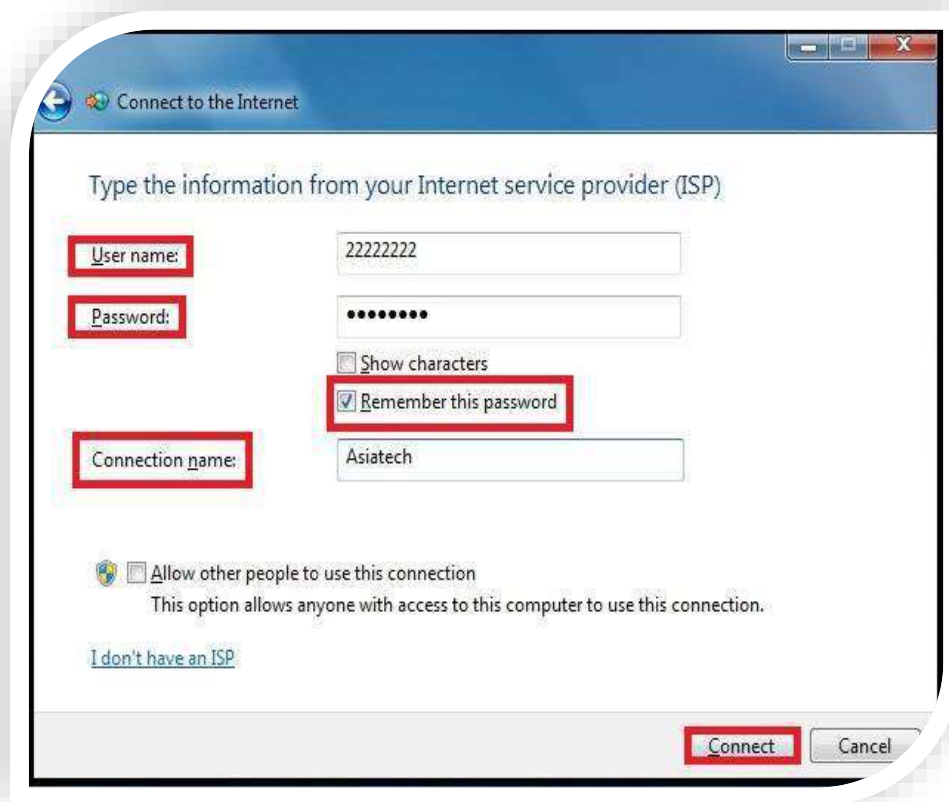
Connect to the Internet

Type the information from your Internet service provider (ISP)

User name: 22222222

Password: ••••••••

Show characters

Remember this password

Connection name: Asiatech

Allow other people to use this connection
This option allows anyone with access to this computer to use this connection.

I don't have an ISP

Connect Cancel